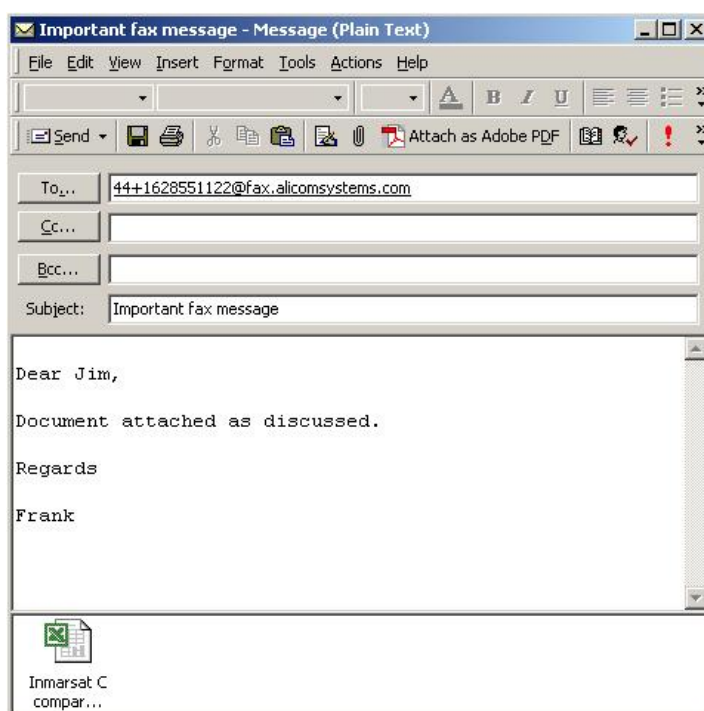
Important fax message - Message (Plain Text)

File Edit View Insert Format Tools Actions Help

Send | Attach as Adobe PDF

To... 44+1628551122@fax.alicomsystems.com

Cc...

Bcc...

Subject: Important fax message

Dear Jim,

Document attached as discussed.

Regards

Frank

Inmarsat C compar...